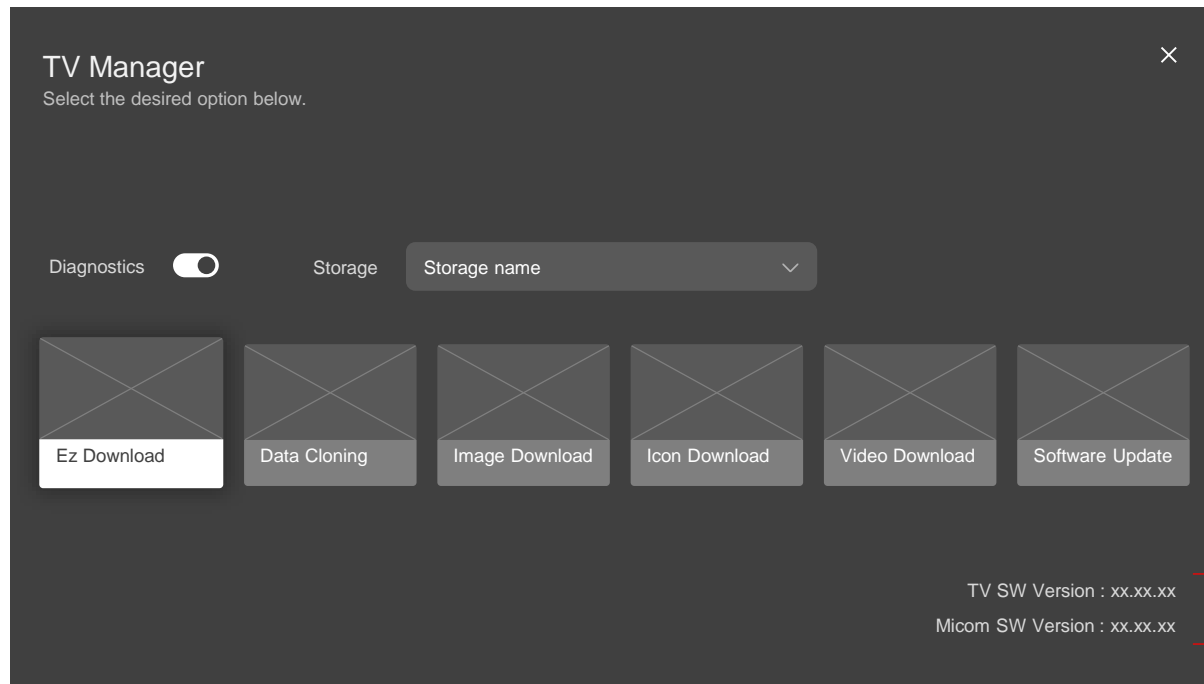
TV Manager
Select the desired option below.

Diagnostics

Storage

Storage name

Ez Download

Data Cloning

Image Download

Icon Download

Video Download

Software Update

TV SW Version : xx.xx.xx
Micom SW Version : xx.xx.xx